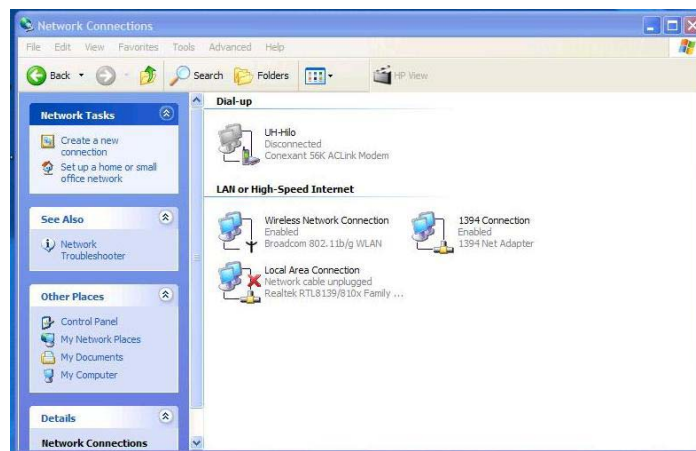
Network Connections

File Edit View Favorites Tools Advanced Help

Back Search Folders HP View

Network Tasks

Create a new connection

Set up a home or small office network

See Also

Network Troubleshooter

Other Places

Control Panel

My Network Places

My Documents

My Computer

Details

Network Connections

Dial-up

UH-Hilo
Disconnected
Conexant 56K ACLink Modem

LAN or High-Speed Internet

Wireless Network Connection
Enabled
Broadcom 802.11b/g WLAN

1394 Connection
Enabled
1394 Net Adapter

Local Area Connection
Network cable unplugged
Realtek RTL8139/810x Family ...